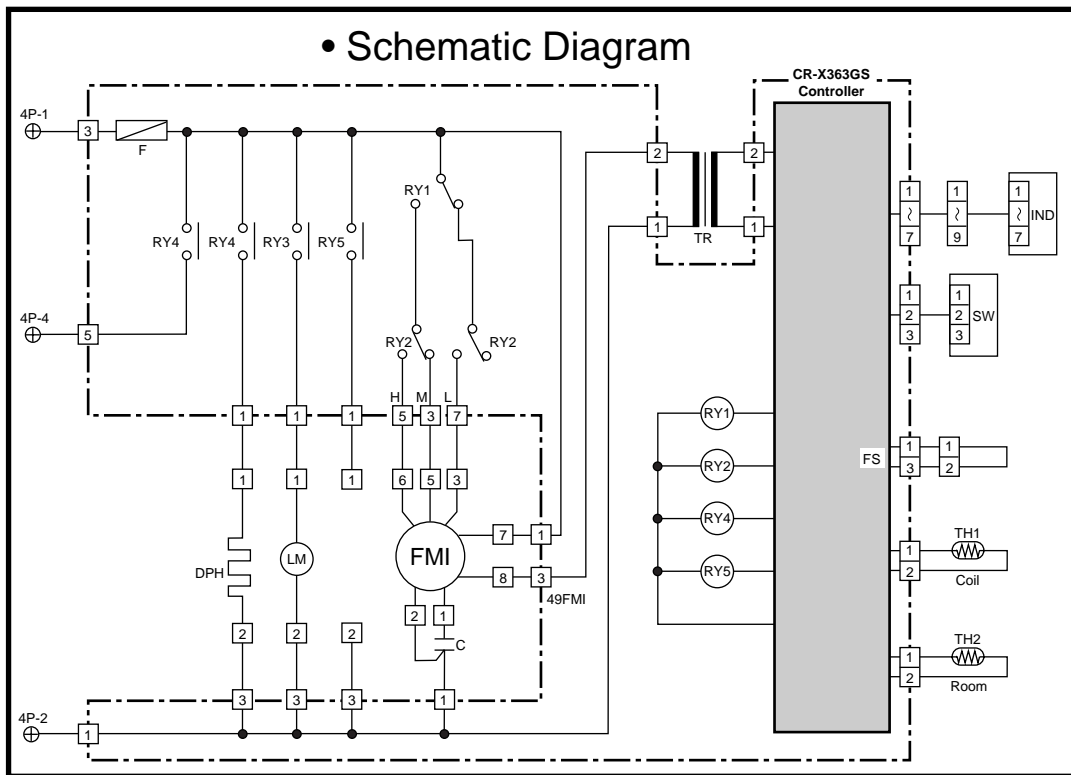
• Schematic Diagram

CR-X363GS Controller

4P-1
3
F
RY1
RY4
RY4
RY3
RY5
4P-4
5
RY2
RY2
H M L
1 1 1 5 3 7
1 1 1 6 5 3
DPH
LM
FMI
7 1
8 3
49FMI
2 1
C
2 2 2
3 3 3 1
4P-2
1

2 2
1 1
TR

1 1 1
7 9 7
IND

1 1
2 2 SW
3 3

RY1
RY2
RY4
RY5

FS
1 1
3 2

TH1
1
2
Coil

TH2
1
2
Room